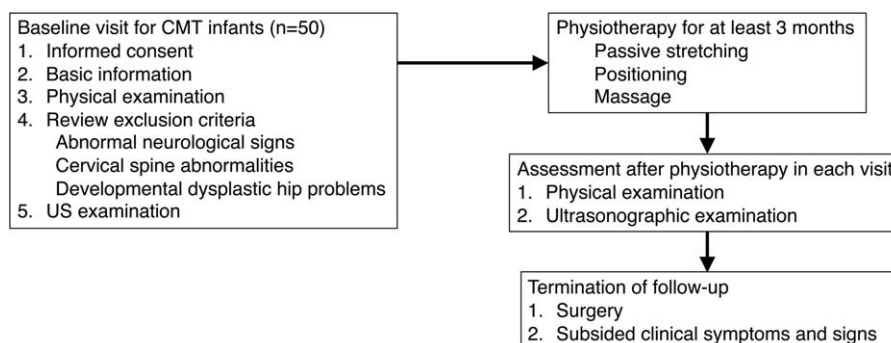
Baseline visit for CMT infants (n=50)
1. Informed consent
2. Basic information
3. Physical examination
4. Review exclusion criteria
Abnormal neurological signs
Cervical spine abnormalities
Developmental dysplastic hip problems
5. US examination

Physiotherapy for at least 3 months
Passive stretching
Positioning
Massage

Assessment after physiotherapy in each visit
1. Physical examination
2. Ultrasonographic examination

Termination of follow-up
1. Surgery
2. Subsided clinical symptoms and signs